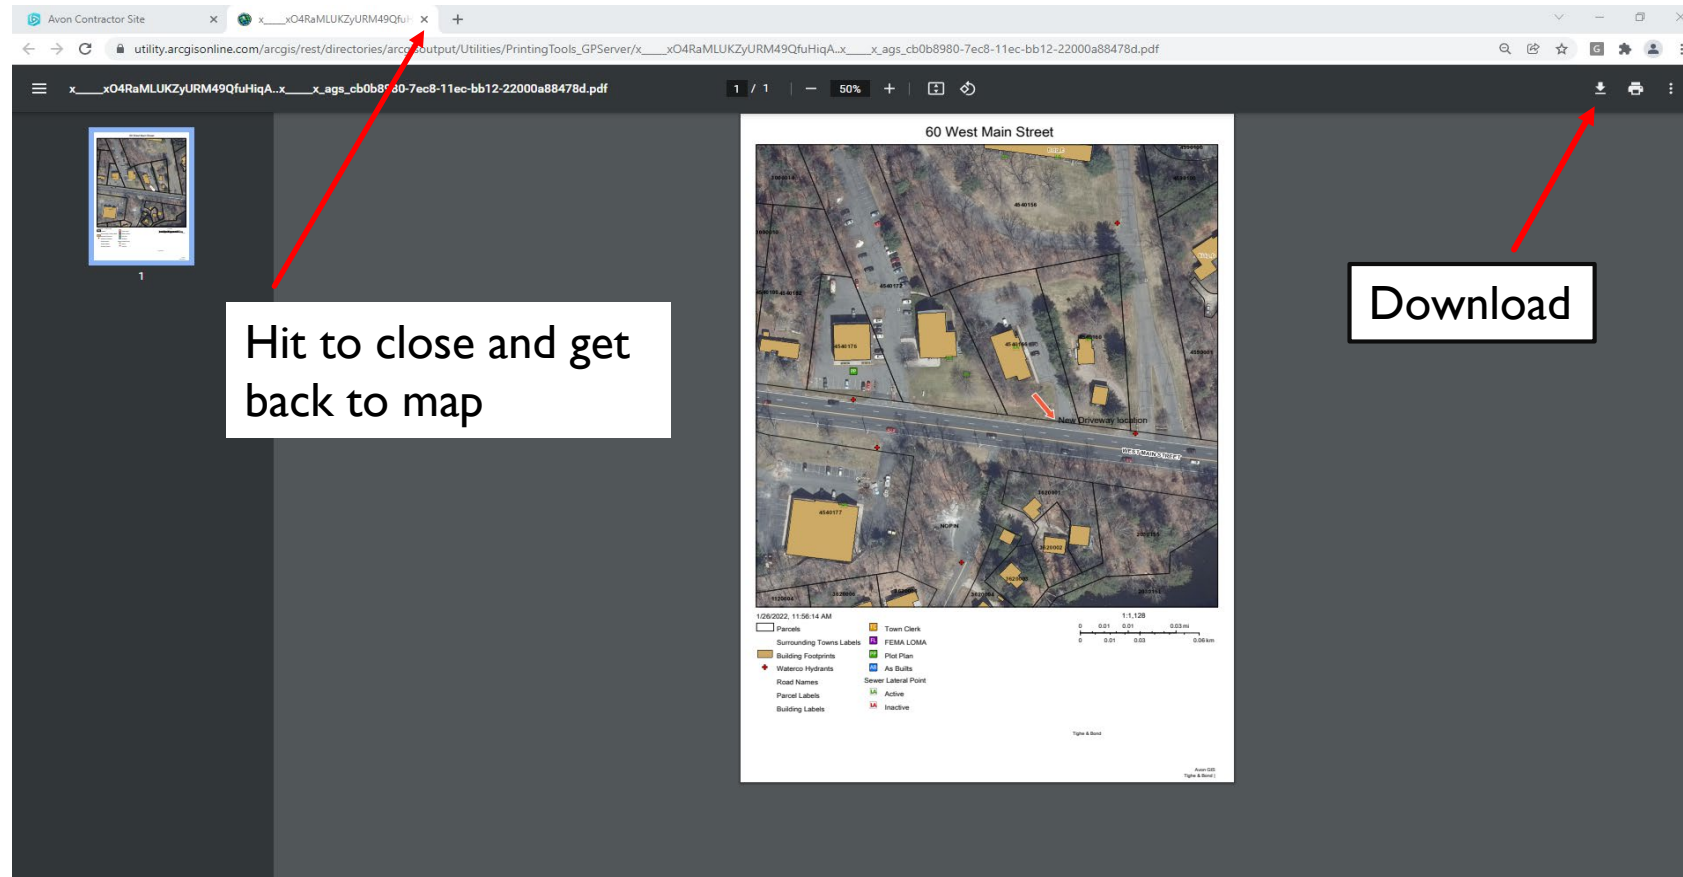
Avon Contractor Site ×
x____xO4RaMLUKZyURM49Qfu ×
+

utility.arcgisonline.com/arcgis/rest/directories/arcgisoutput/Utilities/PrintingTools_GPServer/x____xO4RaMLUKZyURM49QfuHiqA..x____x_ags_cb0b8980-7ec8-11ec-bb12-22000a88478d.pdf

x____xO4RaMLUKZyURM49QfuHiqA..x____x_ags_cb0b8980-7ec8-11ec-bb12-22000a88478d.pdf

1 / 1 | — 50% +

1

Hit to close and get back to map

60 West Main Street

New Driveway location

WEST MAIN STREET

1/26/2022, 11:56:14 AM

Parcels
Surrounding Towns Labels
Building Footprints
Waterco Hydrants
Road Names
Parcel Labels
Building Labels

Town Clerk
FEMA LOMA
Plot Plan
As Builts
Sewer Lateral Point
Active
Inactive

1:1,128

0 0.01 0.01 0.03 mi
0 0.01 0.03 0.06 km

Tighe & Bond

Avon GIS
Tighe & Bond |

Download